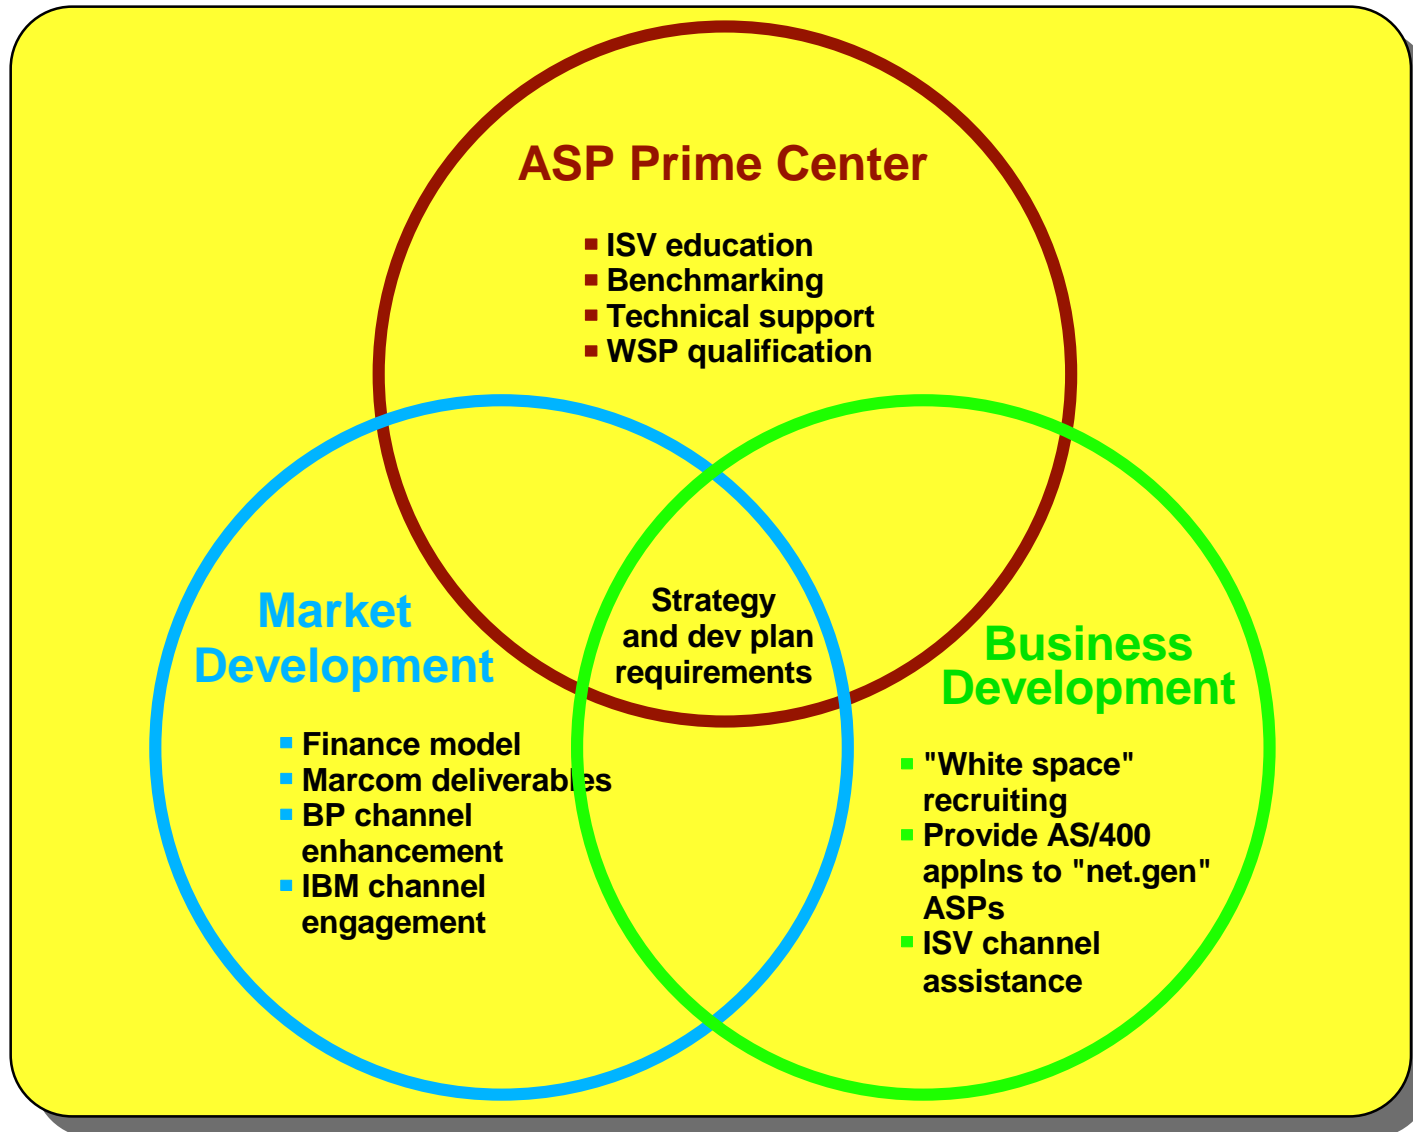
ASP Prime Center

- ISV education
- Benchmarking
- Technical support
- WSP qualification

Strategy and dev plan requirements

Market Development

- Finance model
- Marcom deliverables
- BP channel enhancement
- IBM channel engagement

Business Development

- "White space" recruiting
- Provide AS/400 applns to "net.gen" ASPs
- ISV channel assistance